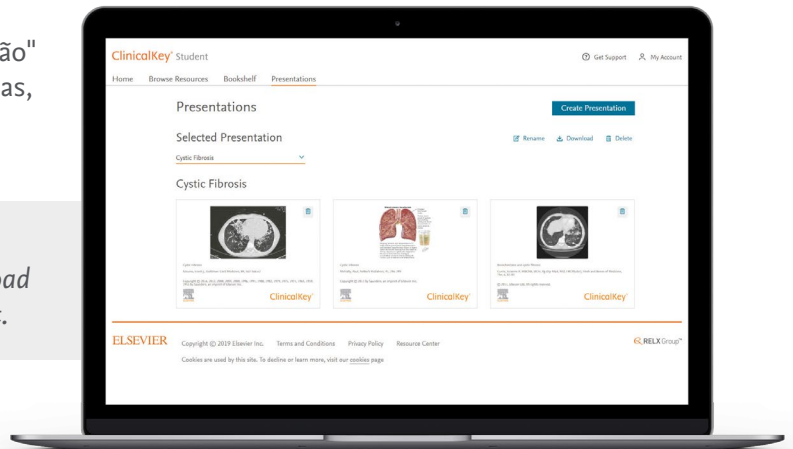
ão"
as,

oad
r.

ClinicalKey Student

Get Support My Account

Home Browse Resources Bookshelf Presentations

Presentations

Create Presentation

Selected Presentation

Rename Download Delete

Cystic Fibrosis

Cystic Fibrosis

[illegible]

ClinicalKey

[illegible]

ClinicalKey

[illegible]

ClinicalKey

ELSEVIER Copyright © 2019 Elsevier Inc. Terms and Conditions Privacy Policy Resource Center

Cookies are used by this site. To decline or learn more, visit our cookies page

RELX Group™